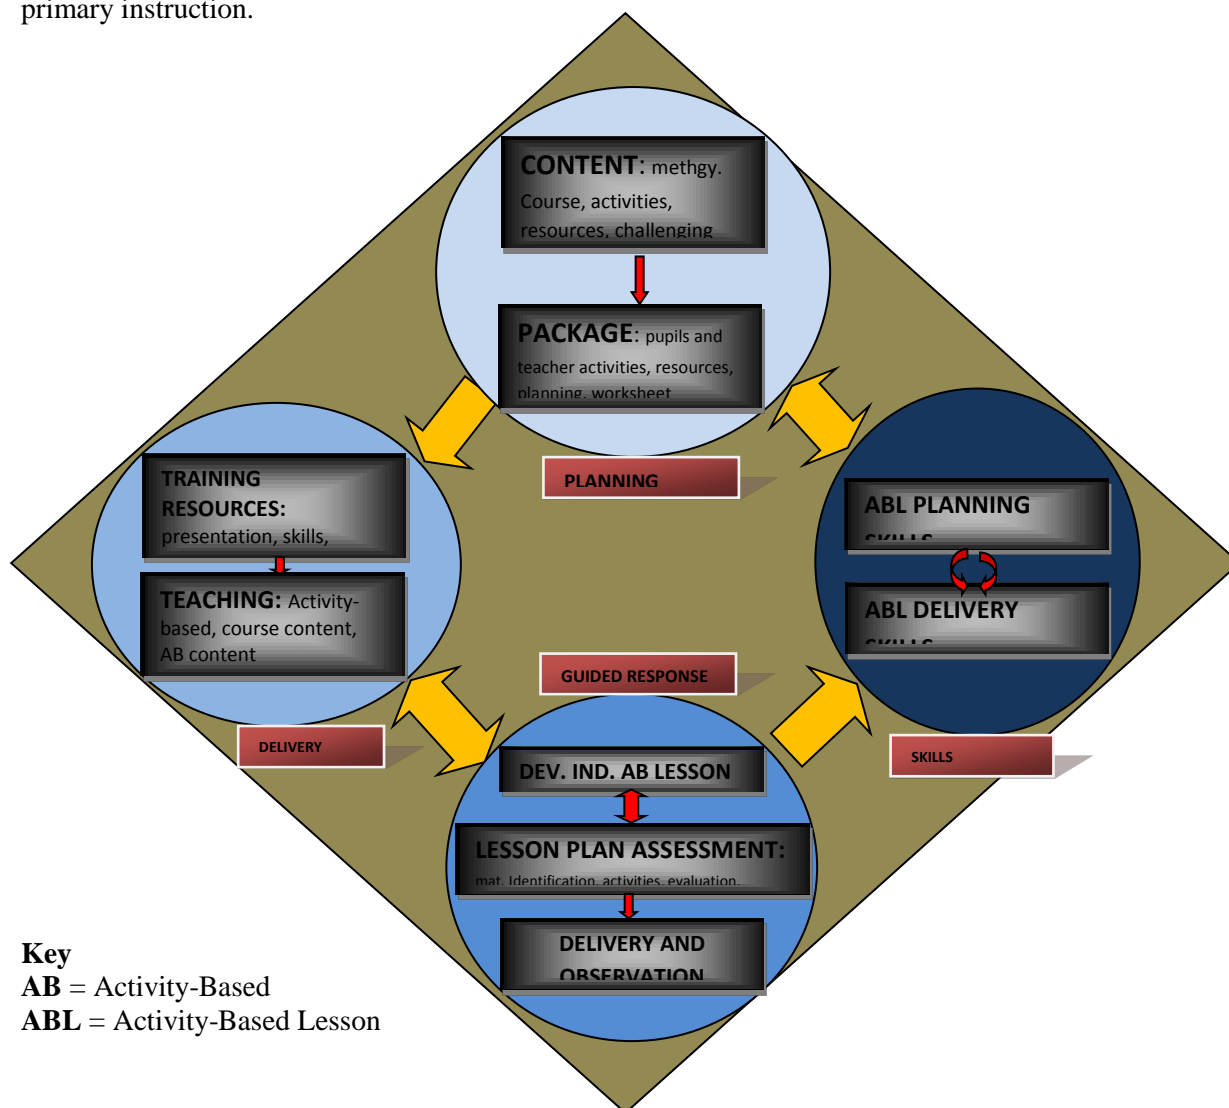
primary instruction.

CONTENT: methgy. Course, activities, resources, challenging

PACKAGE: pupils and teacher activities, resources, planning, worksheet

PLANNING

TRAINING RESOURCES: presentation, skills,

TEACHING: Activity-based, course content, AB content

ABL PLANNING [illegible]

ABL DELIVERY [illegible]

GUIDED RESPONSE

DELIVERY

SKILLS

DEV. IND. AB LESSON

LESSON PLAN ASSESSMENT: mat. Identification, activities, evaluation

DELIVERY AND OBSERVATION

Key
AB = Activity-Based
ABL = Activity-Based Lesson